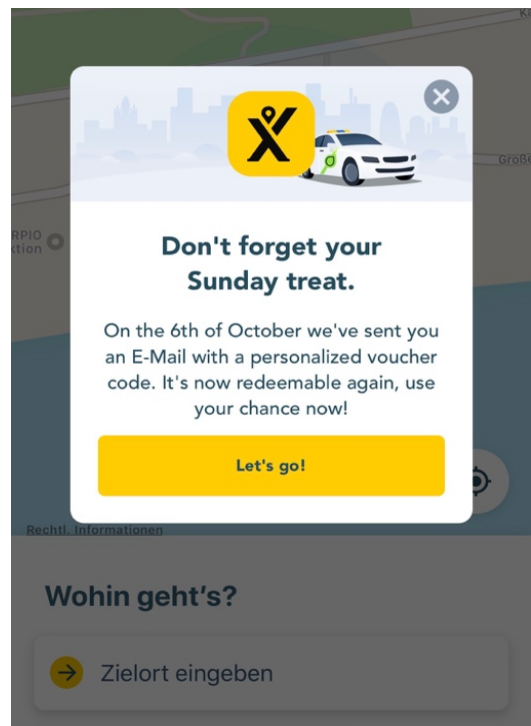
RPIO
ktion

Großе

Don't forget your Sunday treat.

On the 6th of October we've sent you an E-Mail with a personalized voucher code. It's now redeemable again, use your chance now!

Let's go!

Rechtl. Informationen

Wohin geht's?

Zielort eingeben